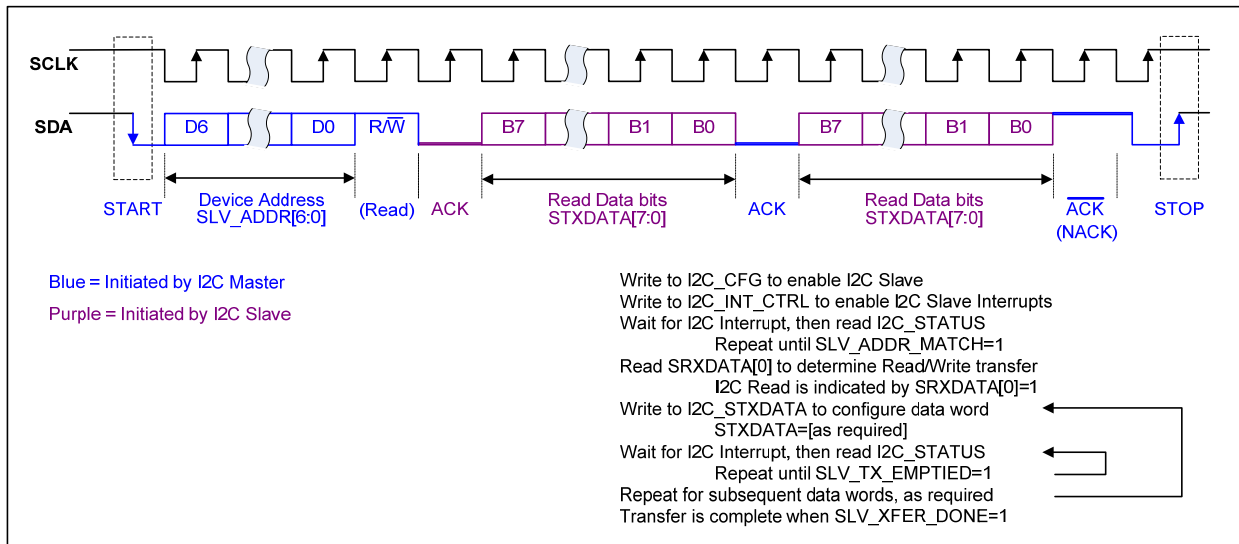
SCLK

SDA

D6 D0 R/$\overline{W}$ B7 B1 B0 B7 B1 B0

START

Device Address
SLV_ADDR[6:0]

(Read)

ACK

Read Data bits
STXDATA[7:0]

ACK

Read Data bits
STXDATA[7:0]

$\overline{ACK}$
(NACK)

STOP

Blue = Initiated by I2C Master

Purple = Initiated by I2C Slave

Write to I2C_CFG to enable I2C Slave
Write to I2C_INT_CTRL to enable I2C Slave Interrupts
Wait for I2C Interrupt, then read I2C_STATUS
Repeat until SLV_ADDR_MATCH=1
Read SRXDATA[0] to determine Read/Write transfer
I2C Read is indicated by SRXDATA[0]=1
Write to I2C_STXDATA to configure data word
STXDATA=[as required]
Wait for I2C Interrupt, then read I2C_STATUS
Repeat until SLV_TX_EMPTIED=1
Repeat for subsequent data words, as required
Transfer is complete when SLV_XFER_DONE=1